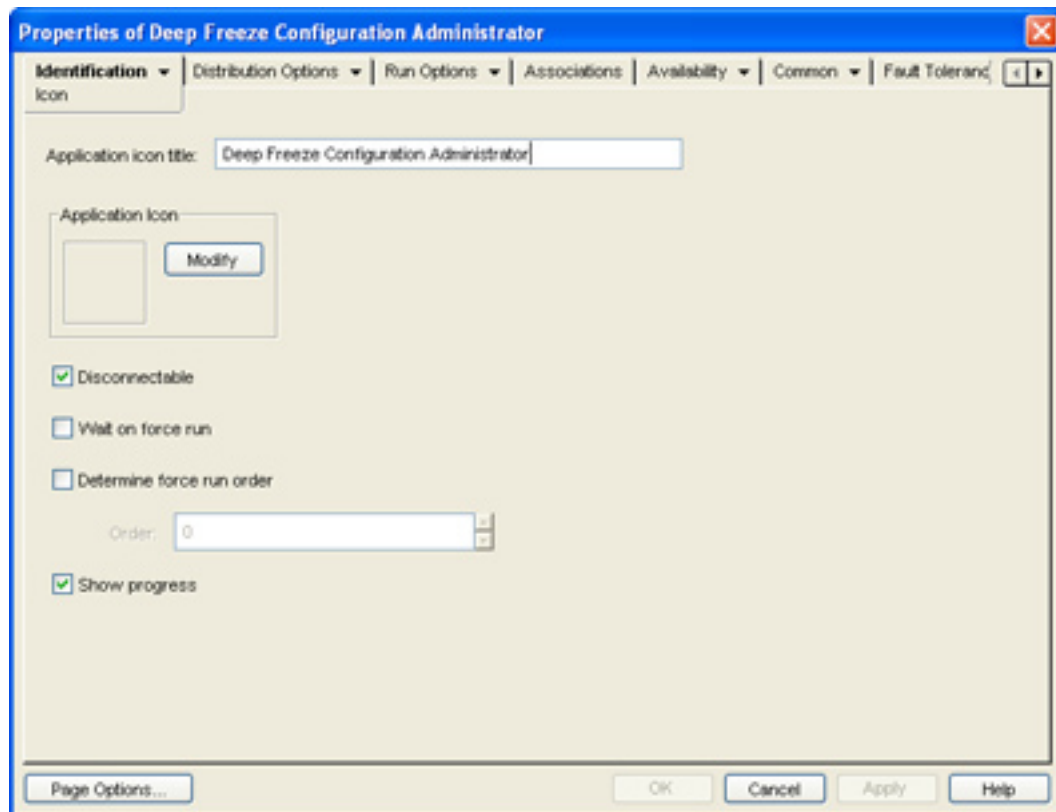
Properties of Deep Freeze Configuration Administrator

Identification
Icon

Distribution Options | Run Options | Associations | Availability | Common | Fault Toleranc

Application icon title: Deep Freeze Configuration Administrator

Application Icon

Modify

Disconnectable

Wait on force run

Determine force run order

Order: 0

Show progress

Page Options...

OK

Cancel

Apply

Help